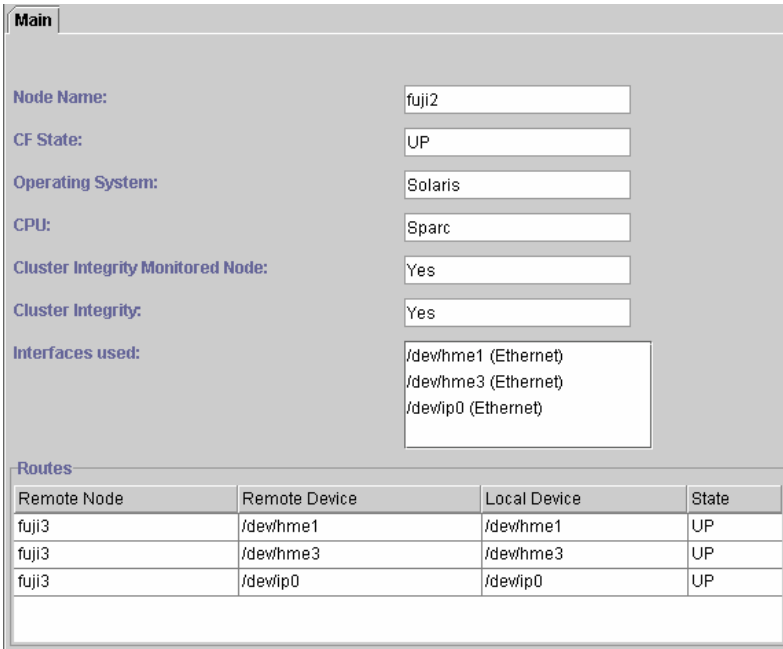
Main

Node Name: fuji2

CF State: UP

Operating System: Solaris

CPU: Sparc

Cluster Integrity Monitored Node: Yes

Cluster Integrity: Yes

Interfaces used:
/dev/hme1 (Ethernet)
/dev/hme3 (Ethernet)
/dev/ip0 (Ethernet)

Routes

| Remote Node | Remote Device | Local Device | State |
|---|---|---|---|
| fuji3 | /dev/hme1 | /dev/hme1 | UP |
| fuji3 | /dev/hme3 | /dev/hme3 | UP |
| fuji3 | /dev/ip0 | /dev/ip0 | UP |